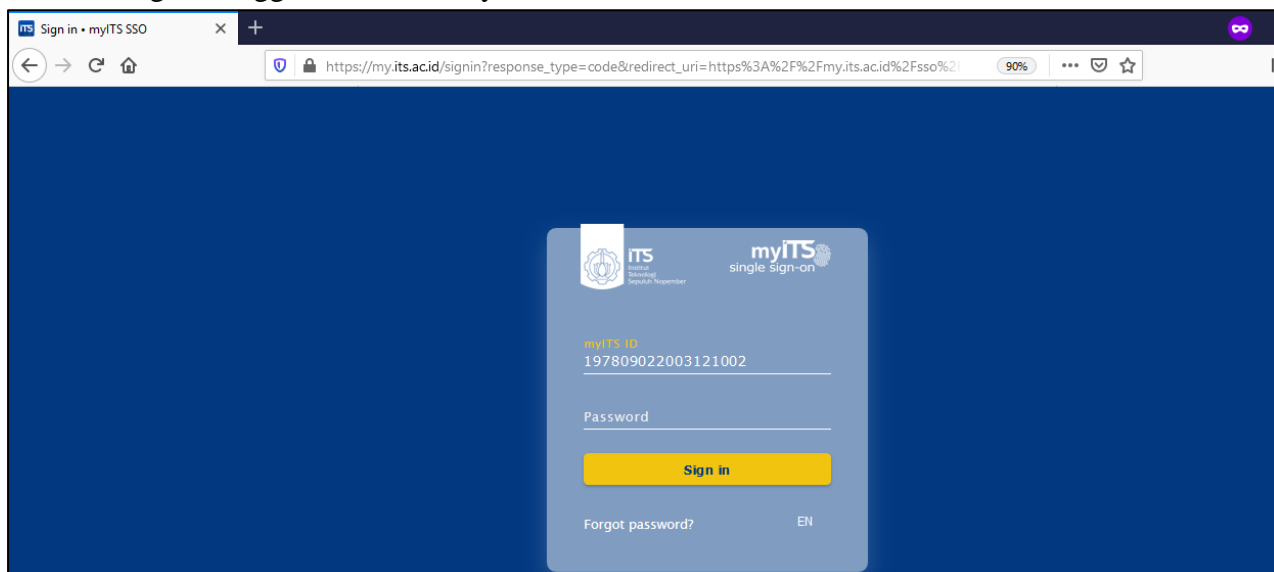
ITS Sign in • myITS SSO ×

https://my.its.ac.id/signin?response_type=code&redirect_uri=https%3A%2F%2Fmy.its.ac.id%2Fsso%2

90%

ITS
Institut Teknologi Sepuluh Nopember

myITS
single sign-on

myITS ID
197809022003121002

Password

Sign in

Forgot password?

EN